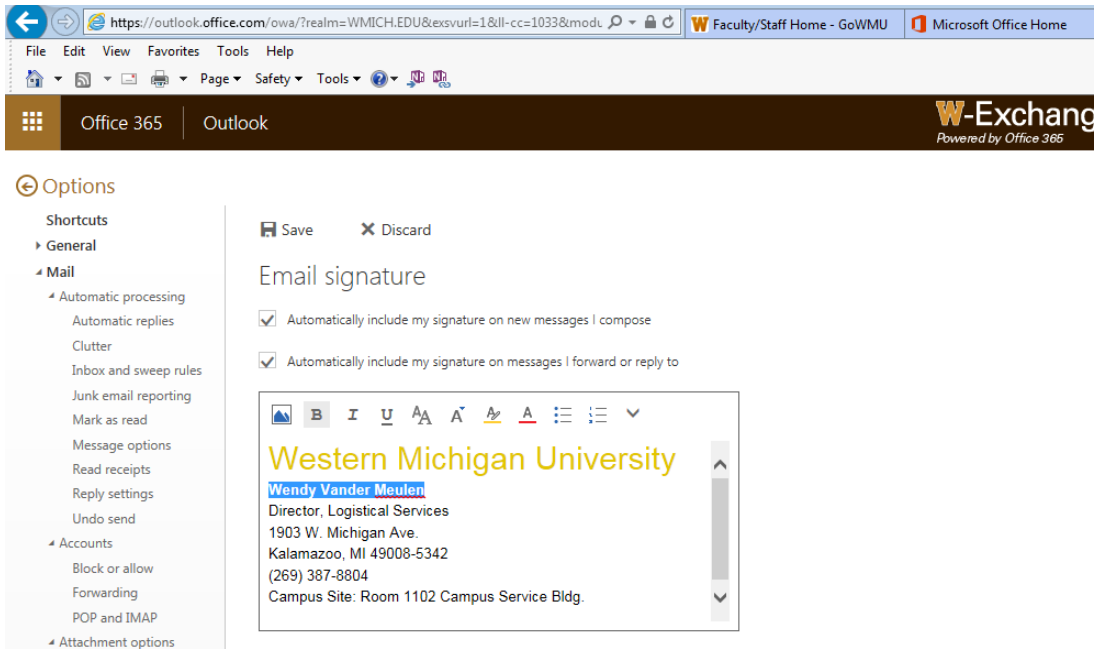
https://outlook.office.com/owa/?realm=WMICH.EDU&exsvurl=1&ll-cc=1033&modu
Faculty/Staff Home - GoWMU
Microsoft Office Home

File Edit View Favorites Tools Help
Page ▾ Safety ▾ Tools ▾

Office 365 Outlook
W-Exchang
Powered by Office 365

Options

Shortcuts
General
Mail
Automatic processing
Automatic replies
Clutter
Inbox and sweep rules
Junk email reporting
Mark as read
Message options
Read receipts
Reply settings
Undo send
Accounts
Block or allow
Forwarding
POP and IMAP
Attachment options

Save
Discard

Email signature

Automatically include my signature on new messages I compose

Automatically include my signature on messages I forward or reply to

Western Michigan University
Wendy Vander Meulen
Director, Logistical Services
1903 W. Michigan Ave.
Kalamazoo, MI 49008-5342
(269) 387-8804
Campus Site: Room 1102 Campus Service Bldg.